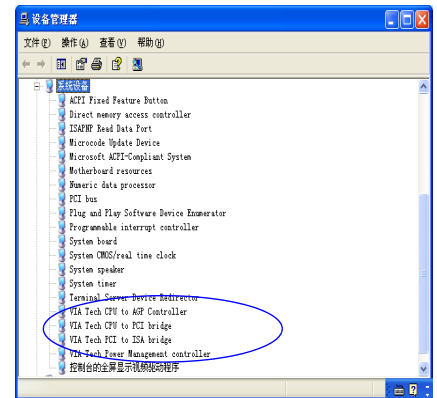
设备管理器

文件(F) 操作(A) 查看(V) 帮助(H)

系统设备
ACPI Fixed Feature Button
Direct memory access controller
ISAPNP Read Data Port
Microcode Update Device
Microsoft ACPI-Compliant System
Motherboard resources
Numeric data processor
PCI bus
Plug and Play Software Device Enumerator
Programmable interrupt controller
System board
System CMOS/real time clock
System speaker
System timer
Terminal Server Device Redirector
VIA Tech CPU to AGP Controller
VIA Tech CPU to PCI bridge
VIA Tech PCI to ISA bridge
VIA Tech Power Management controller
控制台的全屏显示视频驱动程序